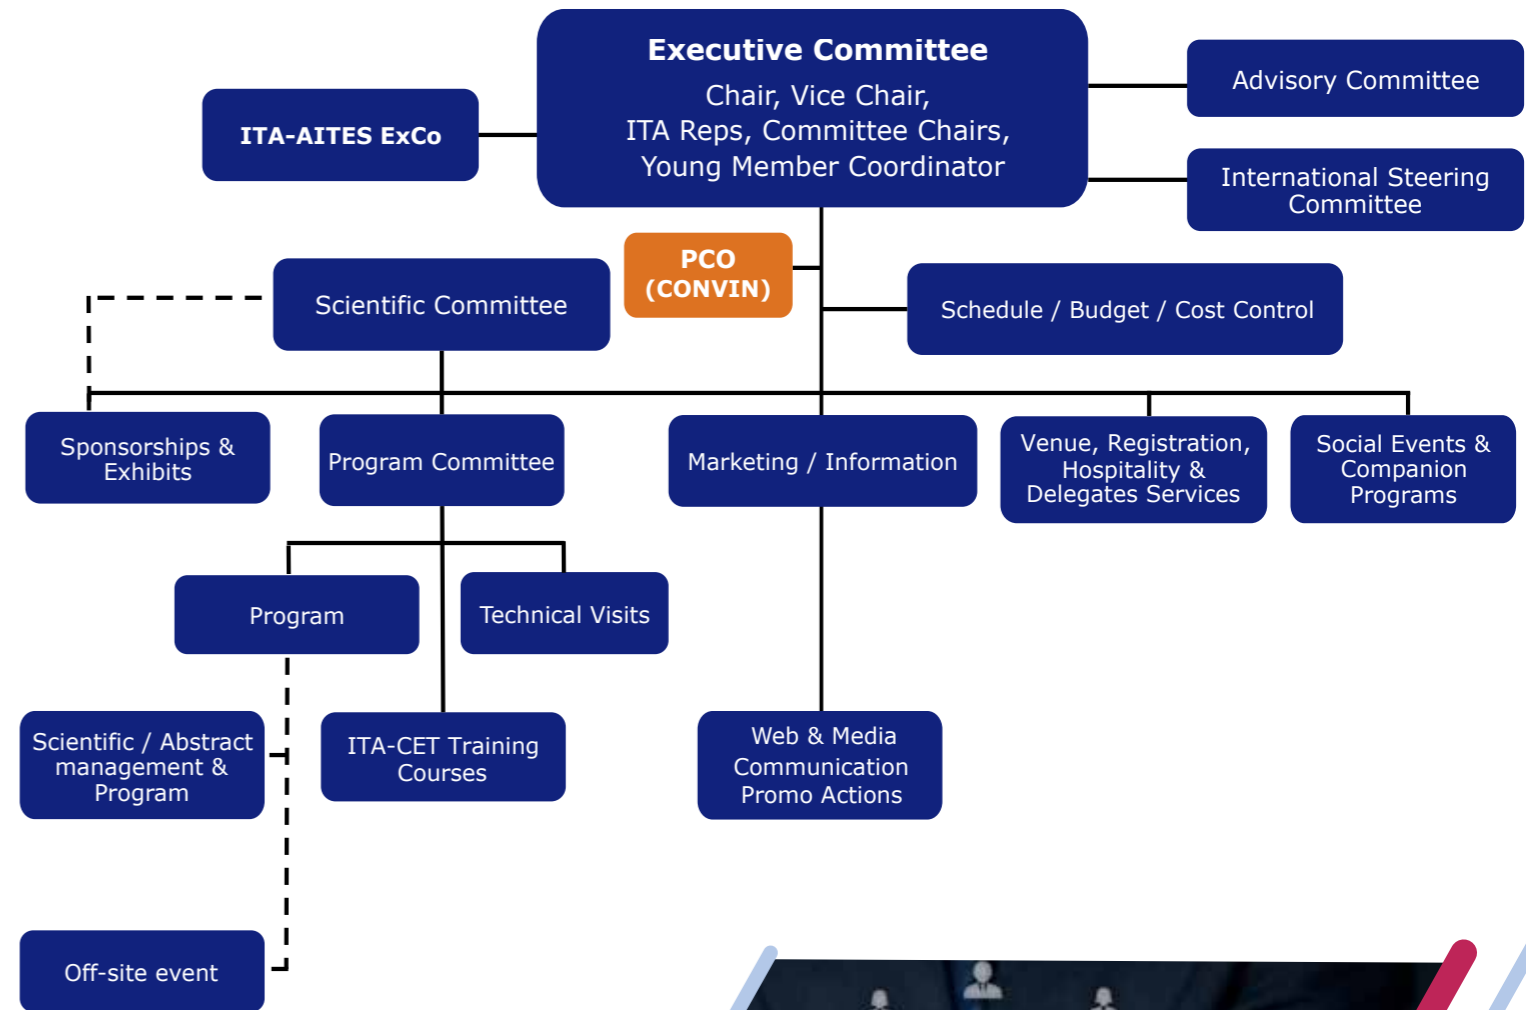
Executive Committee
Chair, Vice Chair,
ITA Reps, Committee Chairs,
Young Member Coordinator

ITA-AITES ExCo

Advisory Committee

International Steering Committee

PCO (CONVIN)

Scientific Committee

Schedule / Budget / Cost Control

Sponsorships & Exhibits

Program Committee

Marketing / Information

Venue, Registration, Hospitality & Delegates Services

Social Events & Companion Programs

Program

Technical Visits

Scientific / Abstract management & Program

ITA-CET Training Courses

Web & Media Communication Promo Actions

Off-site event